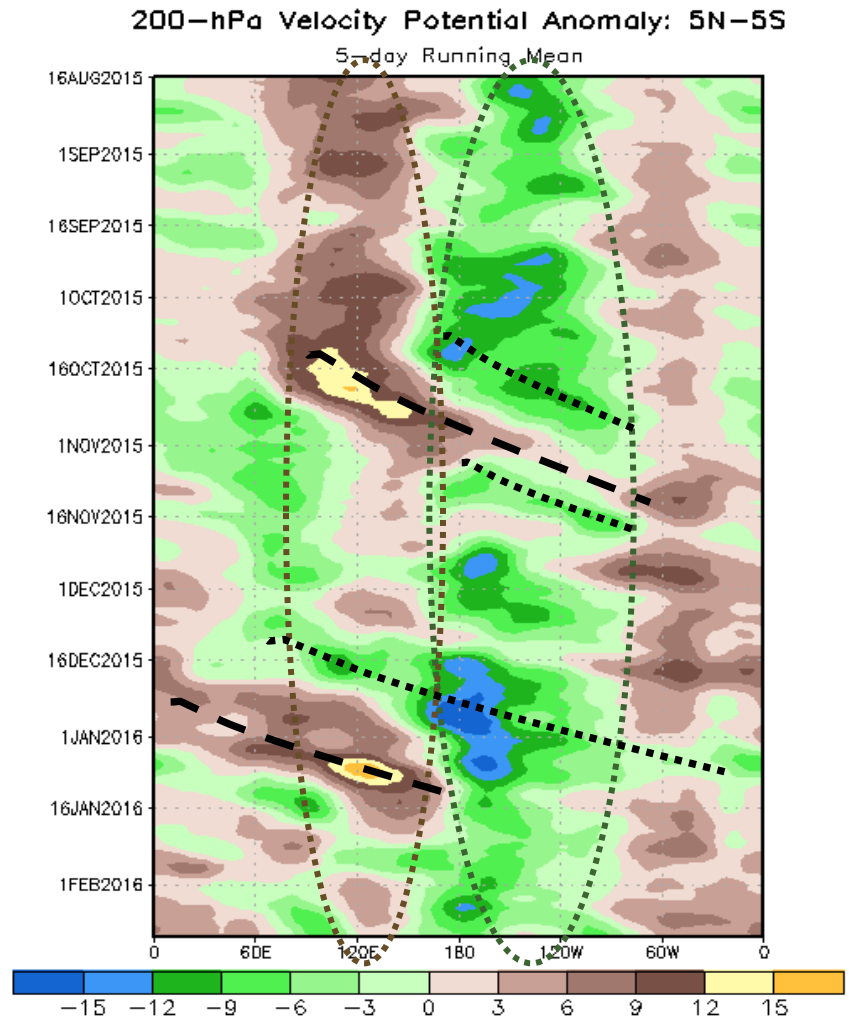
200-hPa Velocity Potential Anomaly: 5N-5S
5-day Running Mean

16AUG2015
1SEP2015
16SEP2015
1OCT2015
16OCT2015
1NOV2015
16NOV2015
1DEC2015
16DEC2015
1JAN2016
16JAN2016
1FEB2016

0
60E
120E
180
120W
60W
0

−15 −12 −9 −6 −3 0 3 6 9 12 15